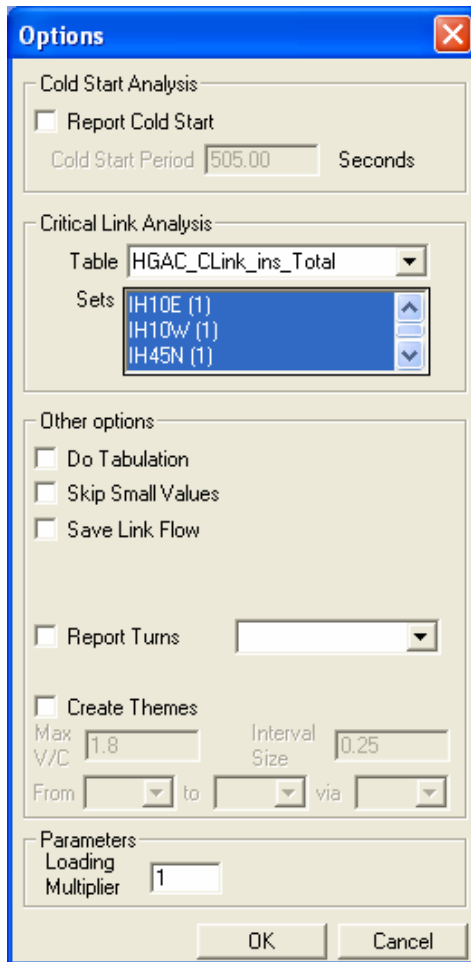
Options

Cold Start Analysis

Report Cold Start

Cold Start Period 505.00 Seconds

Critical Link Analysis

Table HGAC_CLink_ins_Total

Sets IH10E (1)
IH10W (1)
IH45N (1)

Other options

Do Tabulation

Skip Small Values

Save Link Flow

Report Turns

Create Themes

Max V/C 1.8

Interval Size 0.25

From to via

Parameters

Loading Multiplier 1

OK Cancel